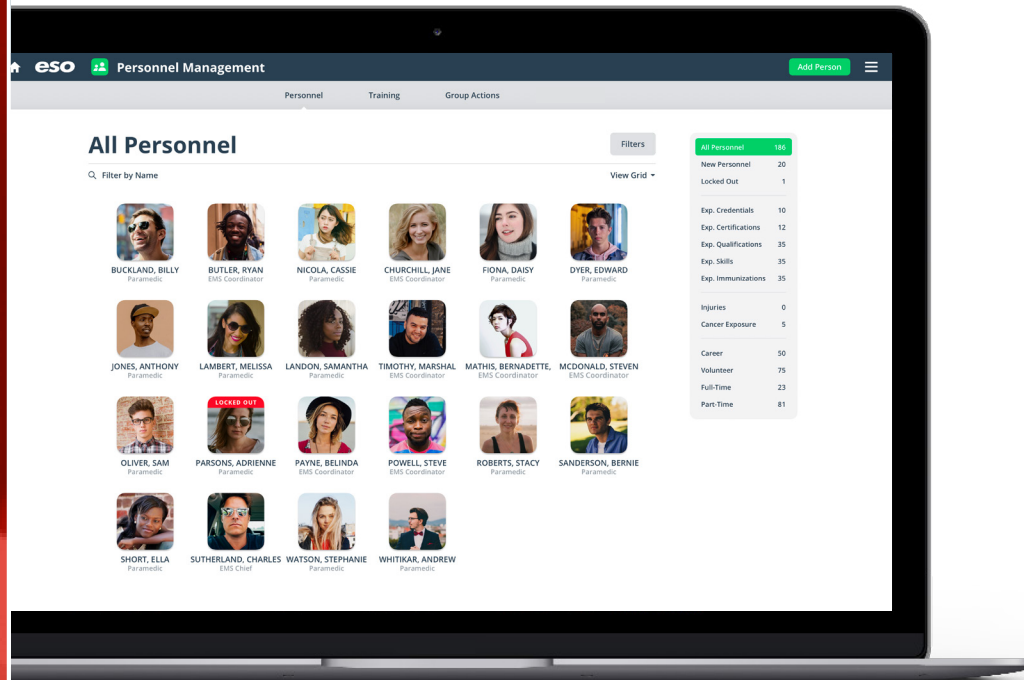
eso Personnel Management

Add Person

Personnel Training Group Actions

All Personnel

Filters

Filter by Name

View Grid

BUCKLAND, BILLY
Paramedic

BUTLER, RYAN
EMS Coordinator

NICOLA, CASSIE
Paramedic

CHURCHILL, JANE
EMS Coordinator

FIONA, DAISY
Paramedic

DYER, EDWARD
Paramedic

JONES, ANTHONY
Paramedic

LAMBERT, MELISSA
Paramedic

LANDON, SAMANTHA
Paramedic

TIMOTHY, MARSHAL
EMS Coordinator

MATHIS, BERNADETTE,
EMS Coordinator

MCDONALD, STEVEN
EMS Coordinator

OLIVER, SAM
Paramedic

LOCKED OUT
PARSONS, ADRIENNE
Paramedic

PAYNE, BELINDA
Paramedic

POWELL, STEVE
EMS Coordinator

ROBERTS, STACY
Paramedic

SANDERSON, BERNIE
Paramedic

SHORT, ELLA
Paramedic

SUTHERLAND, CHARLES
EMS Chief

WATSON, STEPHANIE
Paramedic

WHITIKAR, ANDREW
Paramedic

| | |
|---|---|
| All Personnel | 186 |
| New Personnel | 20 |
| Locked Out | 1 |
| Exp. Credentials | 10 |
| Exp. Certifications | 12 |
| Exp. Qualifications | 35 |
| Exp. Skills | 35 |
| Exp. Immunizations | 35 |
| Injuries | 0 |
| Cancer Exposure | 5 |
| Career | 50 |
| Volunteer | 75 |
| Full-Time | 23 |
| Part-Time | 81 |